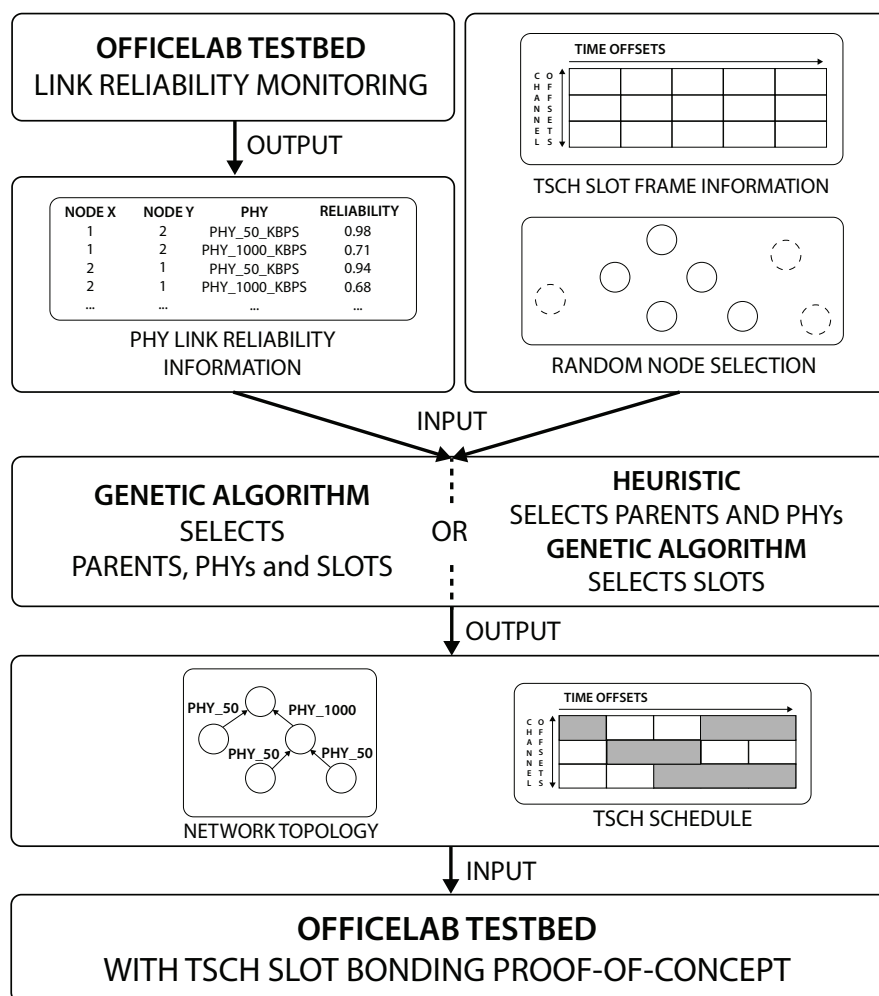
**OFFICELAB TESTBED**
LINK RELIABILITY MONITORING

OUTPUT

| NODE X | NODE Y | PHY | RELIABILITY |
|---|---|---|---|
| 1 | 2 | PHY_50_KBPS | 0.98 |
| 1 | 2 | PHY_1000_KBPS | 0.71 |
| 2 | 1 | PHY_50_KBPS | 0.94 |
| 2 | 1 | PHY_1000_KBPS | 0.68 |
| ... | ... | ... | ... |

PHY LINK RELIABILITY INFORMATION

TIME OFFSETS
CHANNEL OFFSETS

TSCH SLOT FRAME INFORMATION

RANDOM NODE SELECTION

INPUT

**GENETIC ALGORITHM**
SELECTS
PARENTS, PHYs and SLOTS

OR

**HEURISTIC**
SELECTS PARENTS AND PHYs
**GENETIC ALGORITHM**
SELECTS SLOTS

OUTPUT

PHY_50
PHY_1000
PHY_50
PHY_50

NETWORK TOPOLOGY

TIME OFFSETS
CHANNEL OFFSETS

TSCH SCHEDULE

INPUT

**OFFICELAB TESTBED**
WITH TSCH SLOT BONDING PROOF-OF-CONCEPT